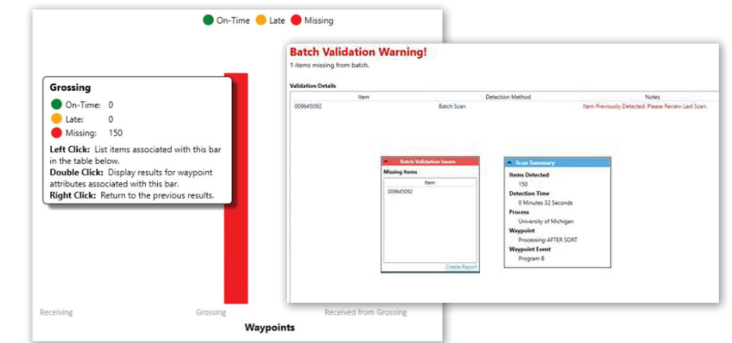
On-Time Late Missing

Grossing
On-Time: 0
Late: 0
Missing: 150
Left Click: List items associated with this bar in the table below.
Double Click: Display results for waypoint attributes associated with this bar.
Right Click: Return to the previous results.

Receiving Grossing Received from Grossing
Waypoints

Batch Validation Warning!
1 items missing from batch.

Validation Details

| Item | Detection Method | Notes |
|---|---|---|
| 009645092 | Batch Scan | Item Previously Detected; Please Review Last Scan. |

Batch Validation Issues
Missing Items
Item
009645092
Create Report

Scan Summary
Items Detected
150
Detection Time
0 Minutes 32 Seconds
Process
University of Michigan
Waypoint
Processing-AFTER SORT
Waypoint Event
Program 8